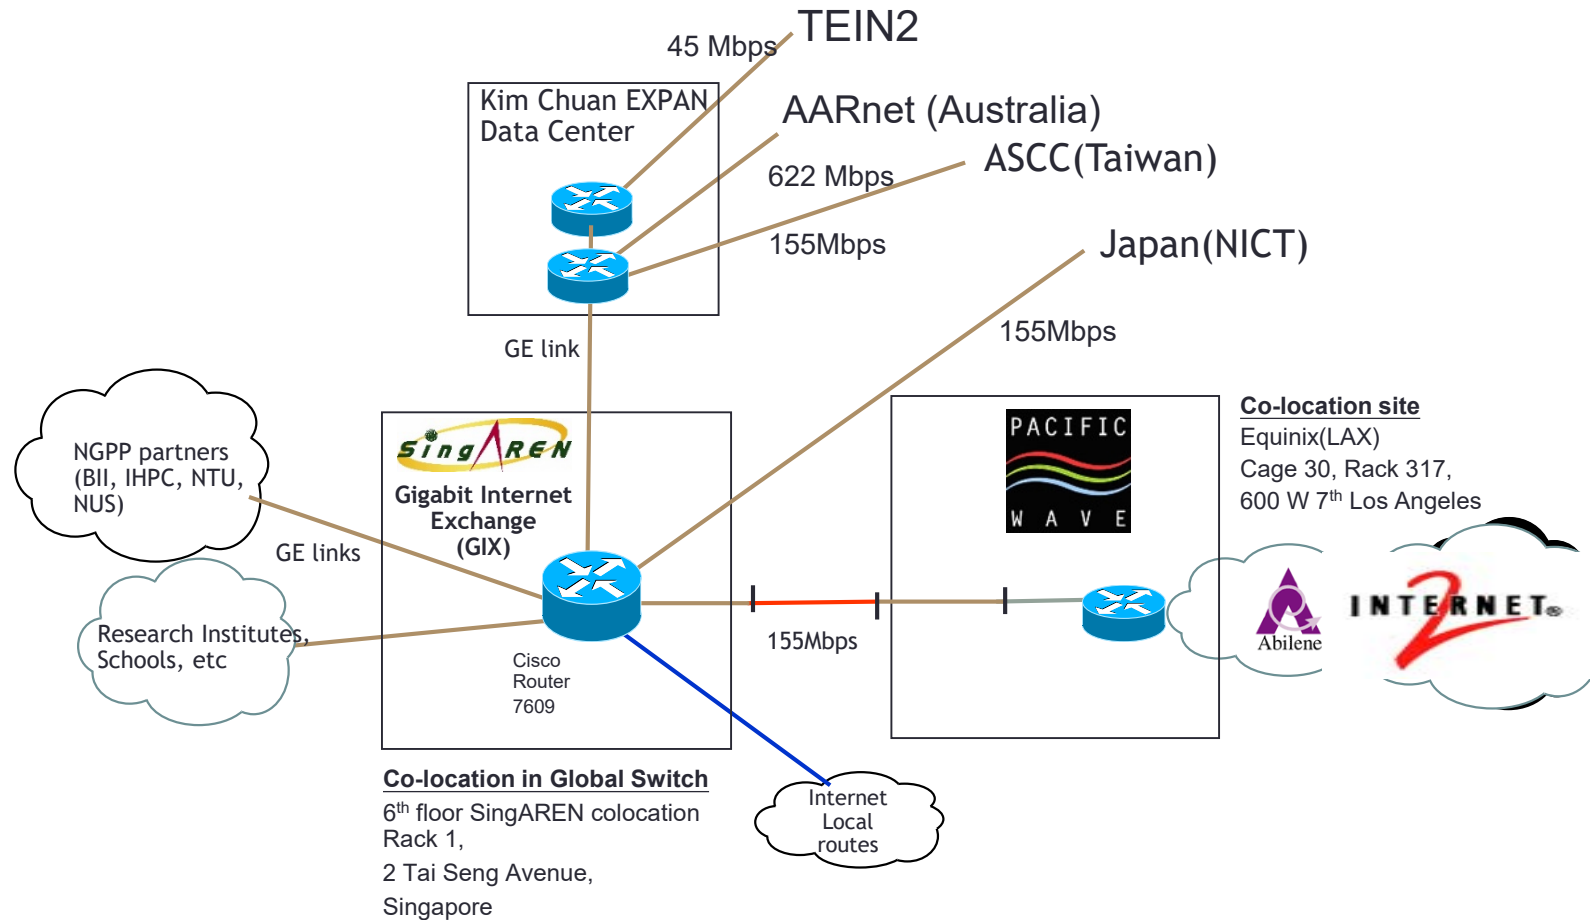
45 Mbps
TEIN2

Kim Chuan EXPAN Data Center

AARnet (Australia)

622 Mbps

ASCC(Taiwan)

155Mbps

Japan(NICT)

155Mbps

GE link

NGPP partners (BII, IHPC, NTU, NUS)

GE links

Research Institutes, Schools, etc

SingAREN

Gigabit Internet Exchange (GIX)

Cisco Router 7609

155Mbps

PACIFIC WAVE

Co-location site
Equinix(LAX)
Cage 30, Rack 317,
600 W 7$^{th}$ Los Angeles

Abilene

INTERNET2

Co-location in Global Switch
6$^{th}$ floor SingAREN colocation Rack 1,
2 Tai Seng Avenue,
Singapore

Internet Local routes